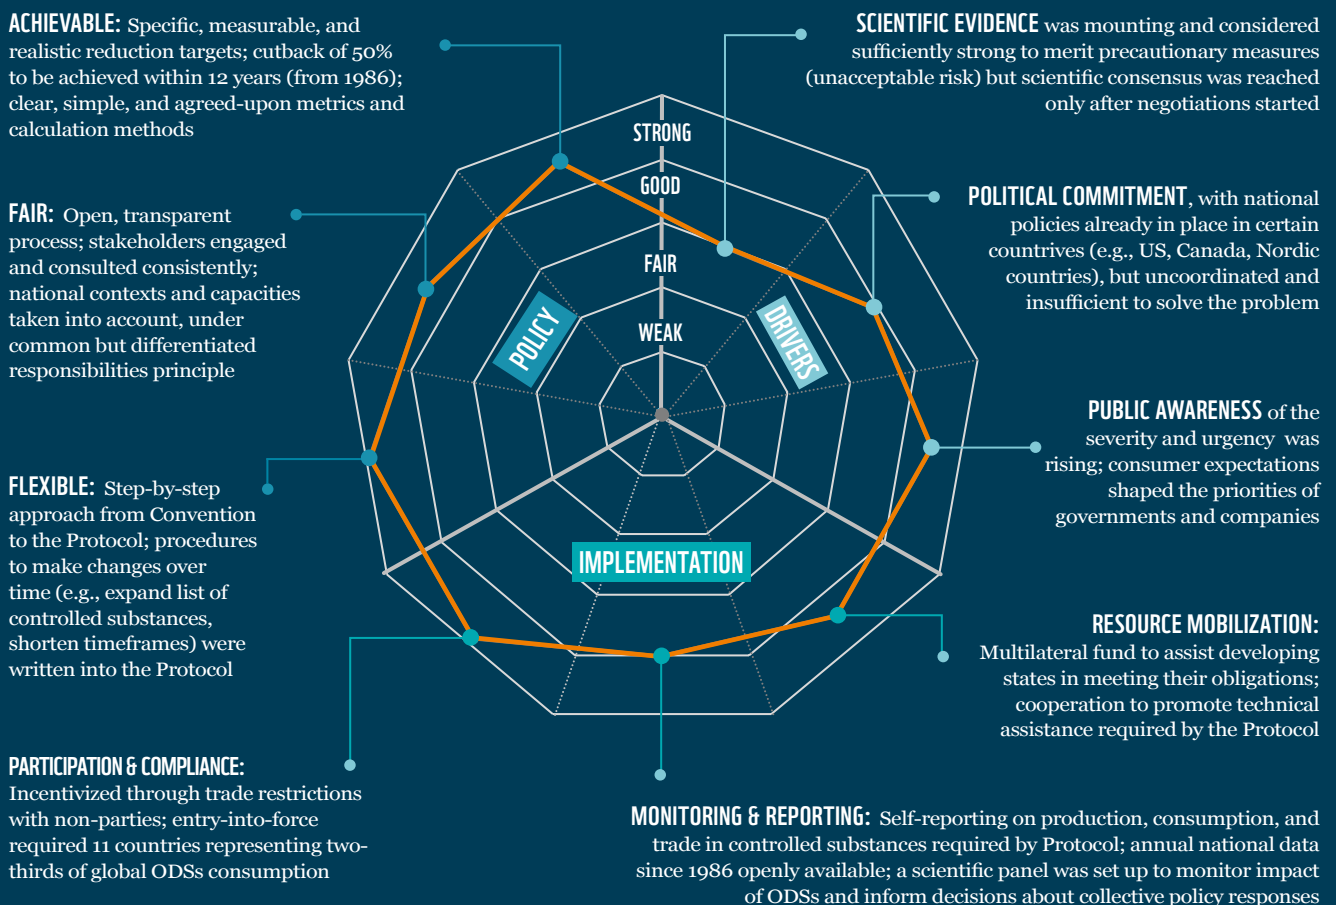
ACHIEVABLE: Specific, measurable, and realistic reduction targets; cutback of 50% to be achieved within 12 years (from 1986); clear, simple, and agreed-upon metrics and calculation methods

SCIENTIFIC EVIDENCE was mounting and considered sufficiently strong to merit precautionary measures (unacceptable risk) but scientific consensus was reached only after negotiations started

STRONG

GOOD

FAIR

WEAK

FAIR: Open, transparent process; stakeholders engaged and consulted consistently; national contexts and capacities taken into account, under common but differentiated responsibilities principle

POLITICAL COMMITMENT, with national policies already in place in certain countrives (e.g., US, Canada, Nordic countries), but uncoordinated and insufficient to solve the problem

POLICY

DRIVERS

PUBLIC AWARENESS of the severity and urgency was rising; consumer expectations shaped the priorities of governments and companies

FLEXIBLE: Step-by-step approach from Convention to the Protocol; procedures to make changes over time (e.g., expand list of controlled substances, shorten timeframes) were written into the Protocol

IMPLEMENTATION

RESOURCE MOBILIZATION: Multilateral fund to assist developing states in meeting their obligations; cooperation to promote technical assistance required by the Protocol

PARTICIPATION & COMPLIANCE: Incentivized through trade restrictions with non-parties; entry-into-force required 11 countries representing two-thirds of global ODSs consumption

MONITORING & REPORTING: Self-reporting on production, consumption, and trade in controlled substances required by Protocol; annual national data since 1986 openly available; a scientific panel was set up to monitor impact of ODSs and inform decisions about collective policy responses